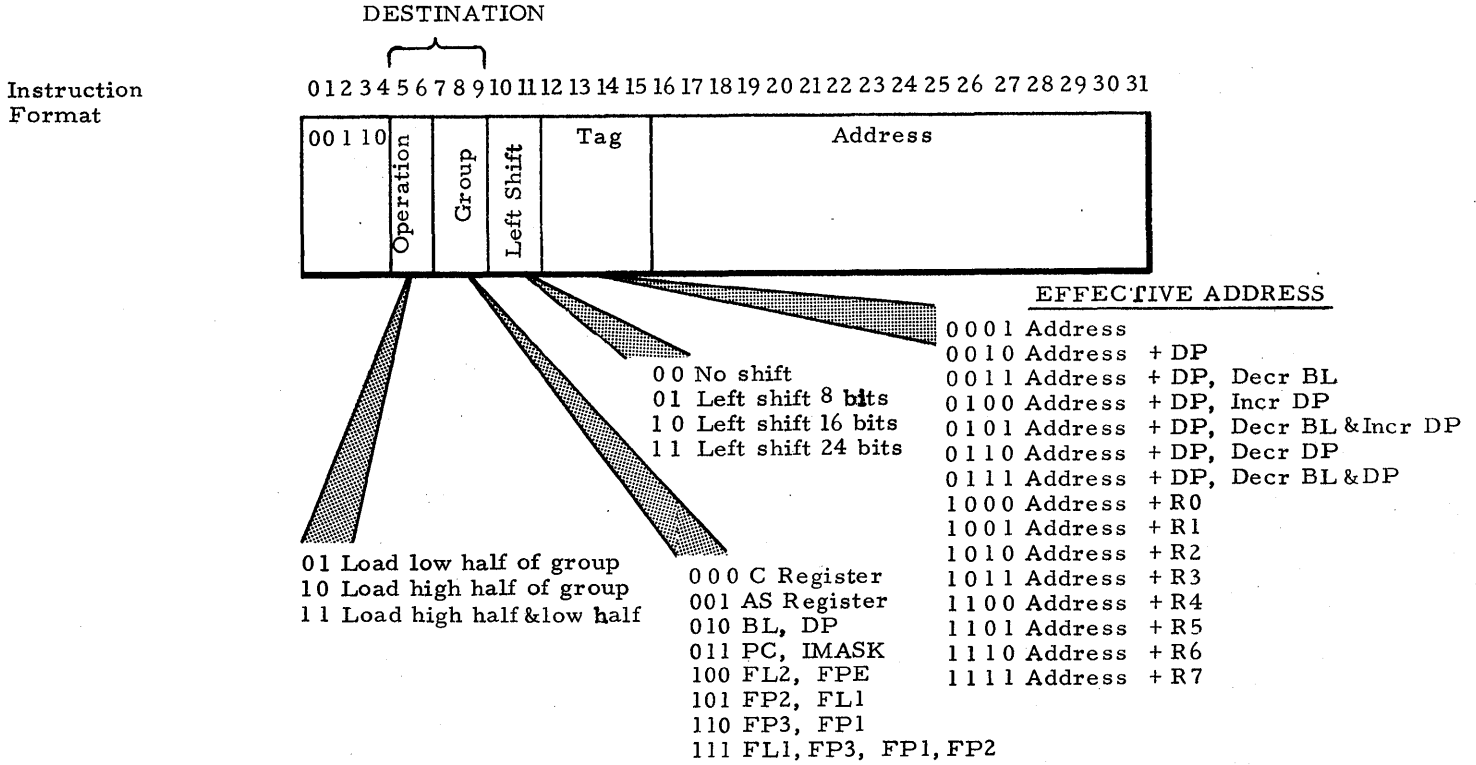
DESTINATION

Instruction Format

0 1 2 3 4 5 6 7 8 9 10 11 12 13 14 15 16 17 18 19 20 21 22 23 24 25 26 27 28 29 30 31

| 00110 | Operation | Group | Left Shift | Tag | Address |
|---|---|---|---|---|---|

EFFECTIVE ADDRESS

0001 Address
0010 Address + DP
0011 Address + DP, Decr BL
0100 Address + DP, Incr DP
0101 Address + DP, Decr BL & Incr DP
0110 Address + DP, Decr DP
0111 Address + DP, Decr BL & DP
1000 Address + R0
1001 Address + R1
1010 Address + R2
1011 Address + R3
1100 Address + R4
1101 Address + R5
1110 Address + R6
1111 Address + R7

00 No shift
01 Left shift 8 bits
10 Left shift 16 bits
11 Left shift 24 bits

01 Load low half of group
10 Load high half of group
11 Load high half & low half

000 C Register
001 AS Register
010 BL, DP
011 PC, IMASK
100 FL2, FPE
101 FP2, FL1
110 FP3, FP1
111 FL1, FP3, FP1, FP2